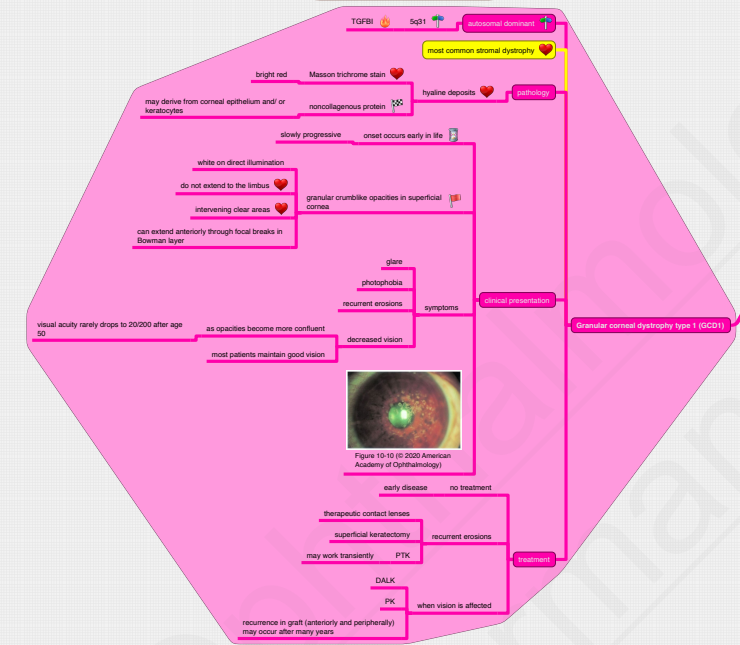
TGFBI
5q31
autosomal dominant
most common stromal dystrophy
bright red
Masson trichrome stain
hyaline deposits
pathology
may derive from corneal epithelium and/ or keratocytes
noncollagenous protein
slowly progressive
onset occurs early in life
white on direct illumination
do not extend to the limbus
granular crumblike opacities in superficial cornea
intervening clear areas
can extend anteriorly through focal breaks in Bowman layer
glare
photophobia
recurrent erosions
symptoms
clinical presentation
Granular corneal dystrophy type 1 (GCD1)
visual acuity rarely drops to 20/200 after age 50
as opacities become more confluent
decreased vision
most patients maintain good vision
Figure 10-10 (© 2020 American Academy of Ophthalmology)
early disease
no treatment
therapeutic contact lenses
superficial keratectomy
recurrent erosions
may work transiently
PTK
treatment
DALK
PK
when vision is affected
recurrence in graft (anteriorly and peripherally) may occur after many years